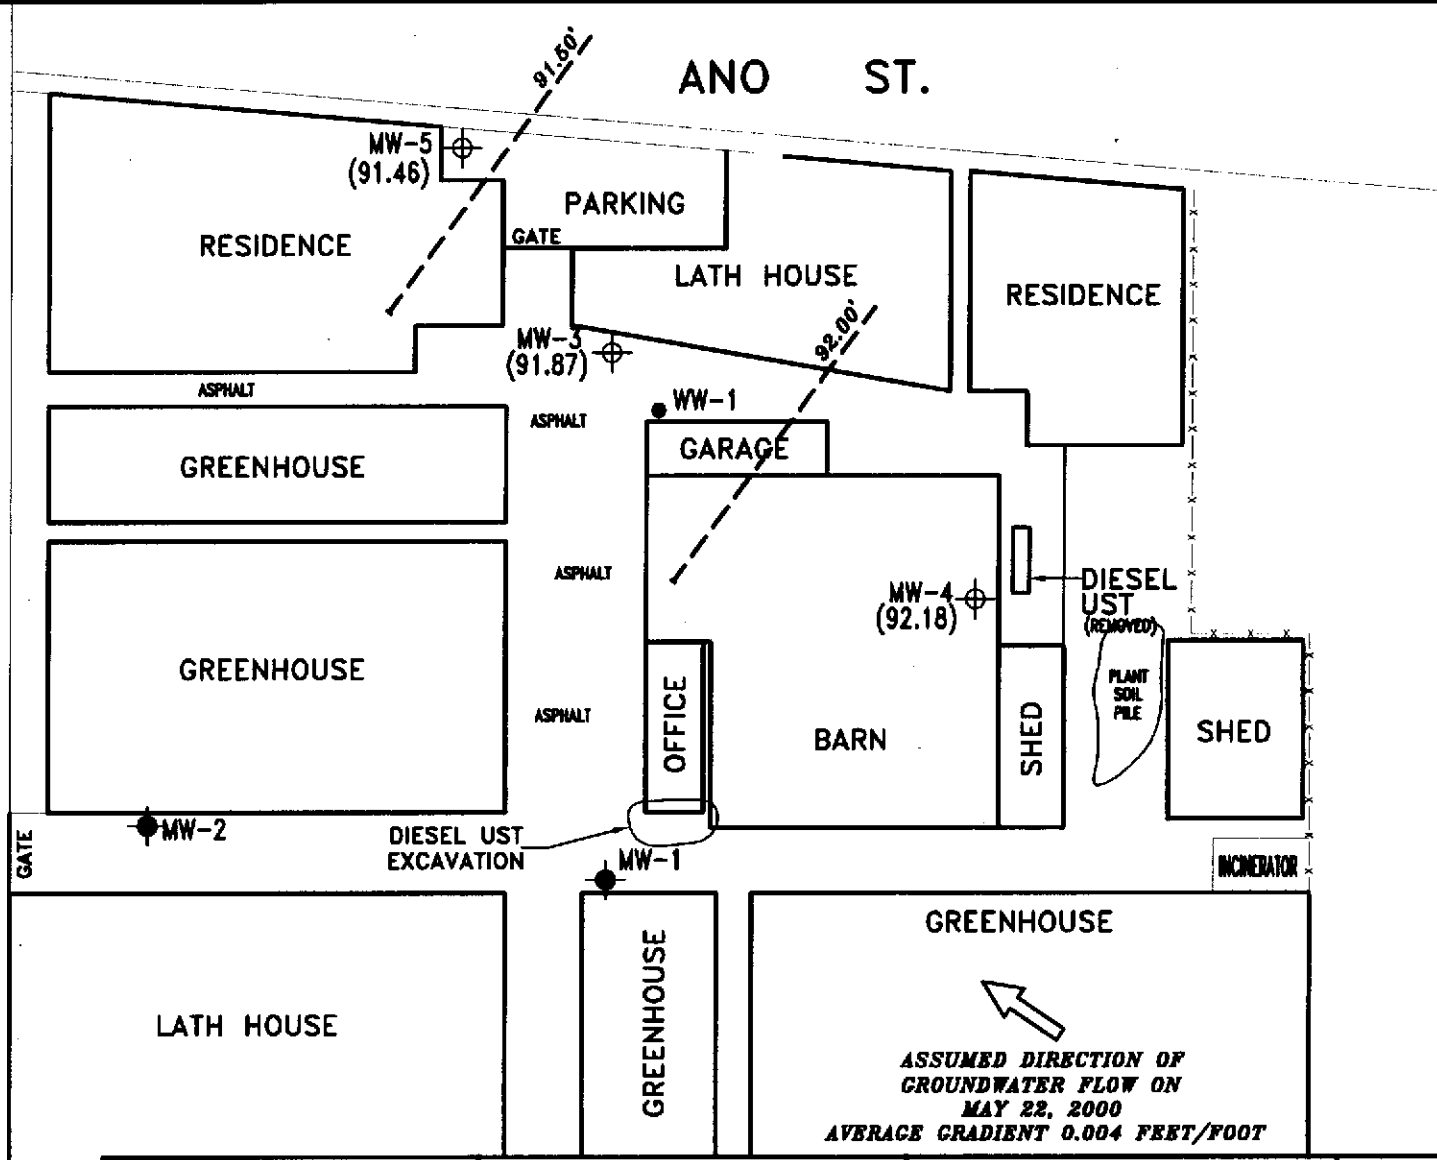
ANO ST.

91.50'

MW-5
(91.46)

PARKING

RESIDENCE

GATE

LATH HOUSE

RESIDENCE

MW-3
(91.87)

92.00'

ASPHALT

ASPHALT

WW-1

GREENHOUSE

GARAGE

ASPHALT

DIESEL UST (REMOVED)

MW-4
(92.18)

GREENHOUSE

ASPHALT

OFFICE

PLANT SOIL PILE

BARN

SHED

SHED

MW-2

GATE

DIESEL UST EXCAVATION

MW-1

INCINERATOR

GREENHOUSE

LATH HOUSE

GREENHOUSE

ASSUMED DIRECTION OF GROUNDWATER FLOW ON MAY 22, 2000
AVERAGE GRADIENT 0.004 FEET/FOOT